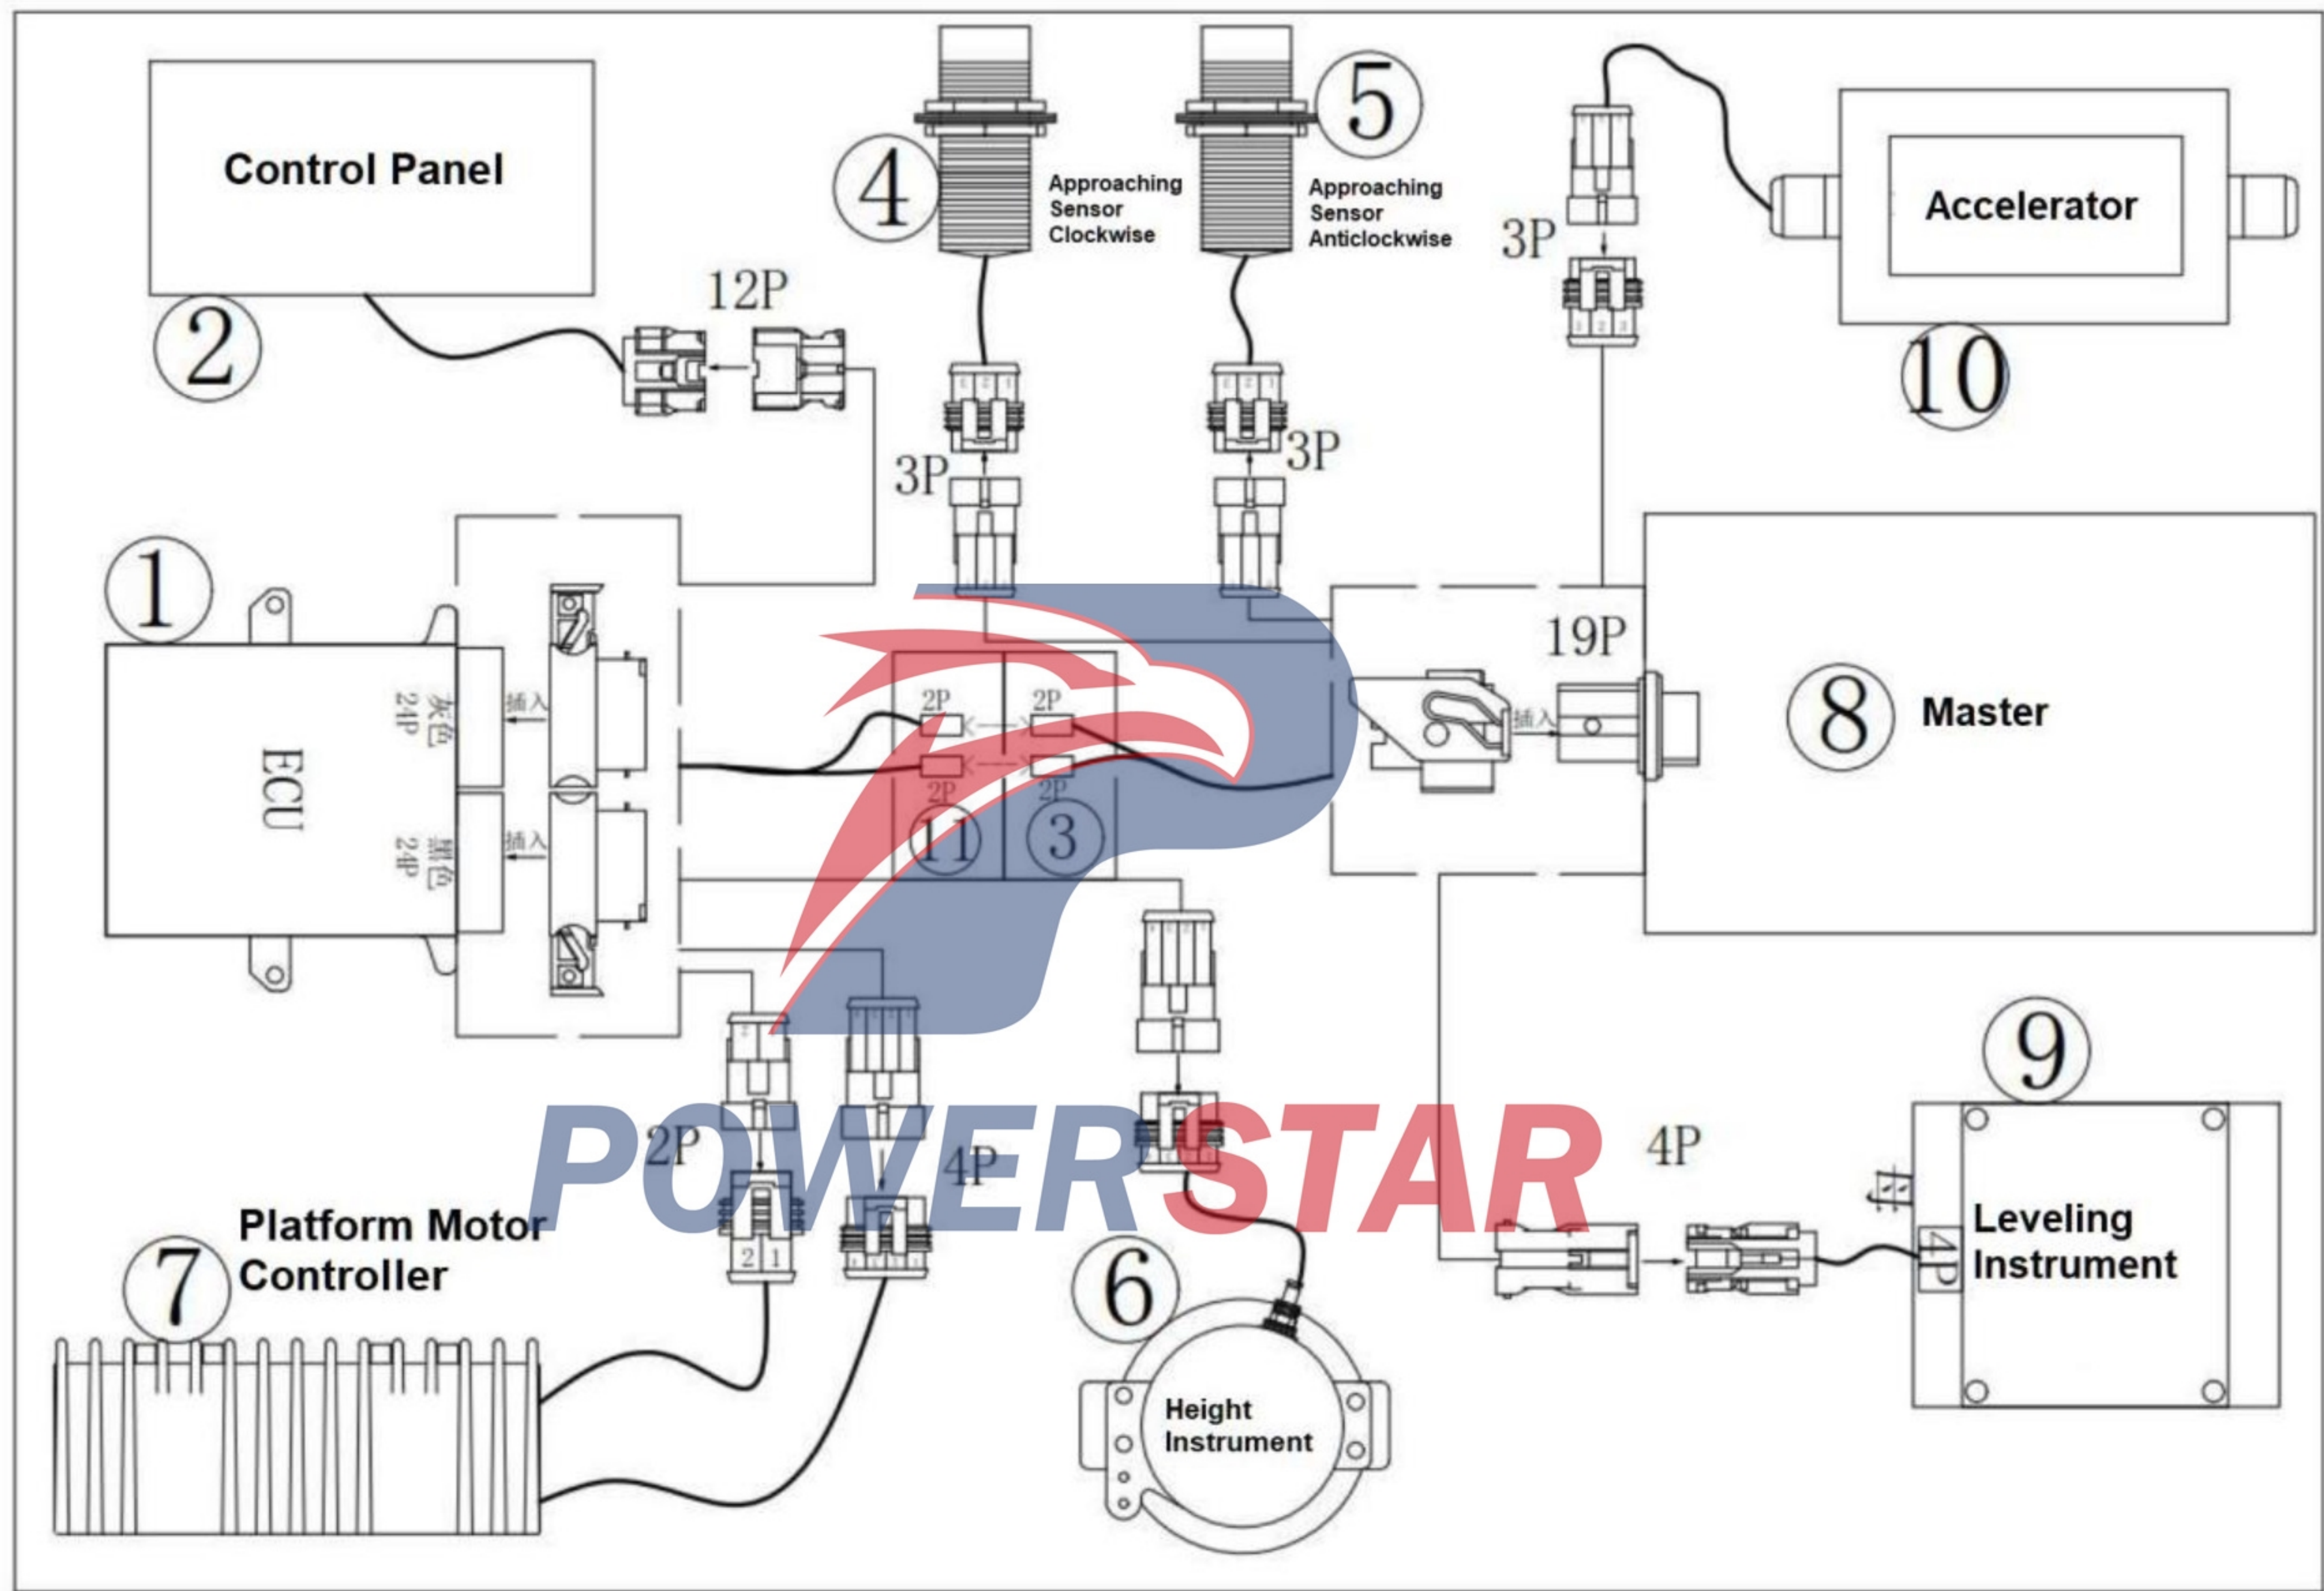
Control Panel
2
12P
4
Approaching Sensor Clockwise
5
Approaching Sensor Anticlockwise
3P
Accelerator
10
3P
3P
1
ECU
灰色 24P
插入
黑色 24P
插入
2P
2P
2P
2P
11
3
19P
插入
8
Master
9
POWERSTAR
2P
4P
4P
Platform Motor Controller
7
2 1
6
Height Instrument
Leveling Instrument
4P